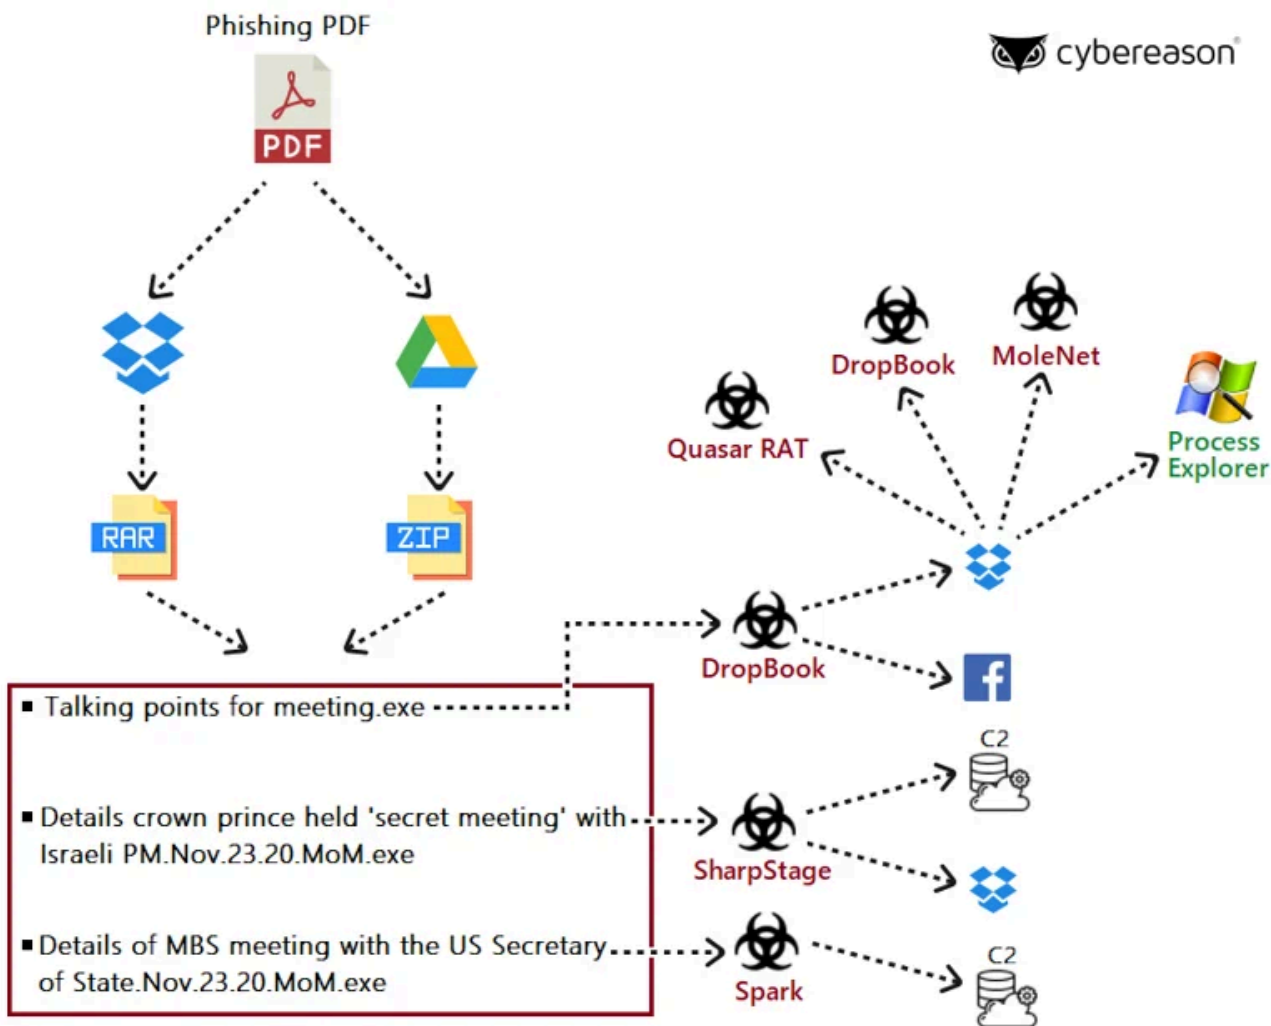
Phishing PDF

PDF

cybereason

RAR

ZIP

DropBook

MoleNet

Quasar RAT

Process Explorer

DropBook

■ Talking points for meeting.exe

■ Details crown prince held 'secret meeting' with Israeli PM.Nov.23.20.MoM.exe

■ Details of MBS meeting with the US Secretary of State.Nov.23.20.MoM.exe

C2

SharpStage

C2

Spark